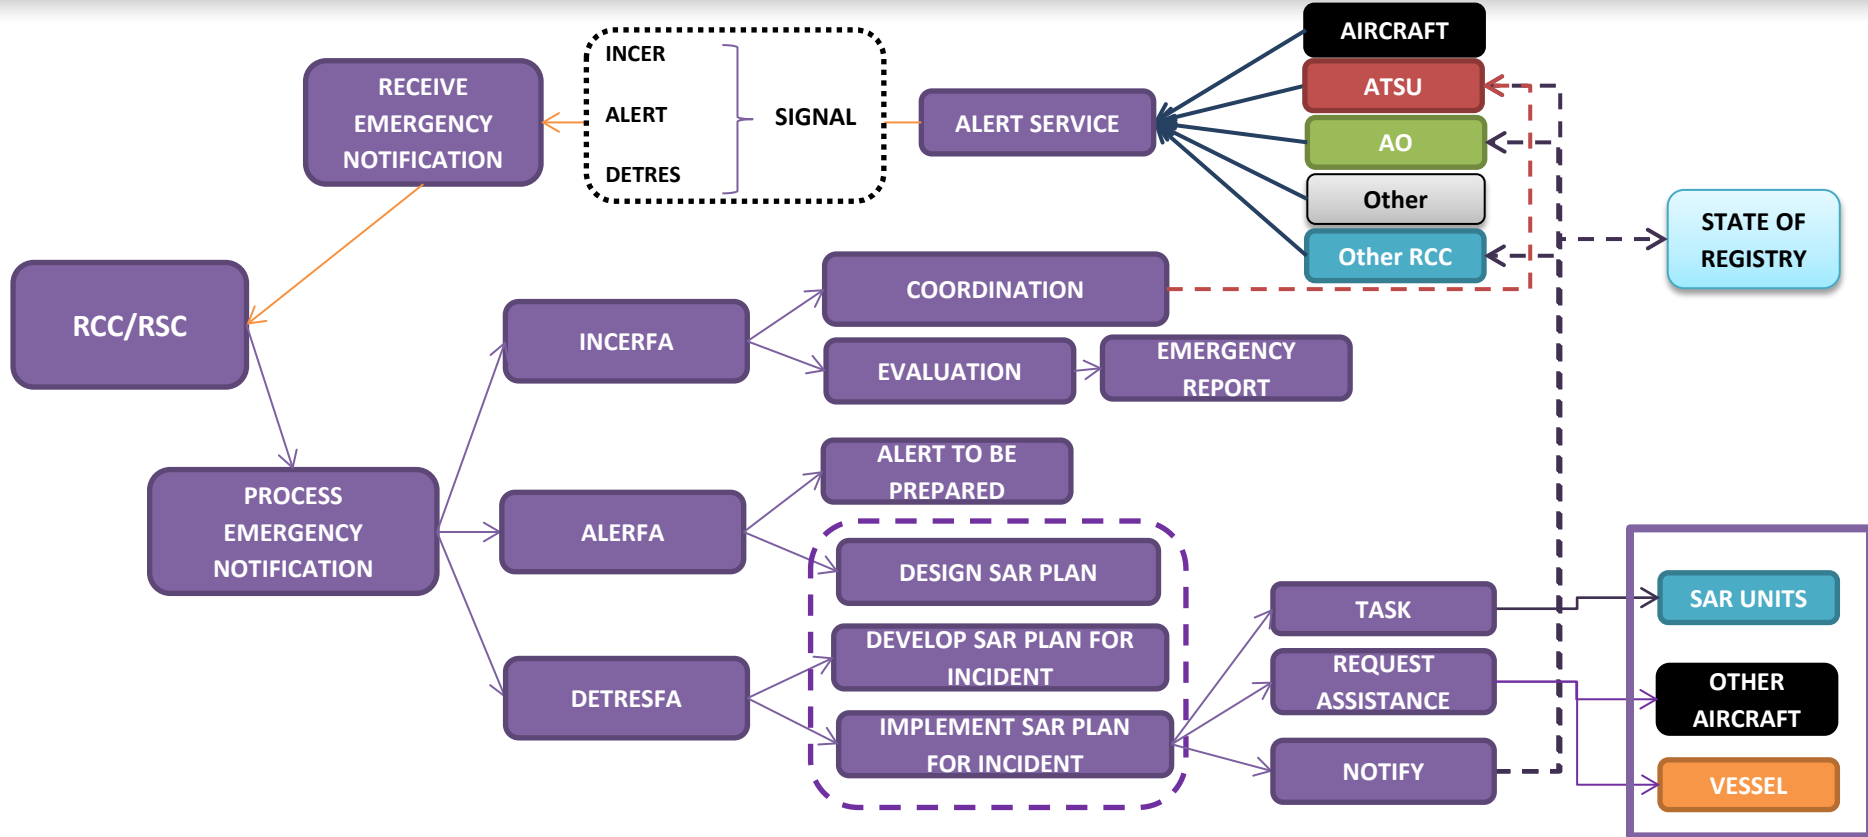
RECEIVE EMERGENCY NOTIFICATION

INCER

ALERT

DETRES

SIGNAL

ALERT SERVICE

AIRCRAFT

ATSU

AO

Other

Other RCC

STATE OF REGISTRY

RCC/RSC

COORDINATION

INCERFA

EVALUATION

EMERGENCY REPORT

PROCESS EMERGENCY NOTIFICATION

ALERT TO BE PREPARED

ALERFA

DESIGN SAR PLAN

DEVELOP SAR PLAN FOR INCIDENT

DETRESFA

IMPLEMENT SAR PLAN FOR INCIDENT

TASK

REQUEST ASSISTANCE

NOTIFY

SAR UNITS

OTHER AIRCRAFT

VESSEL